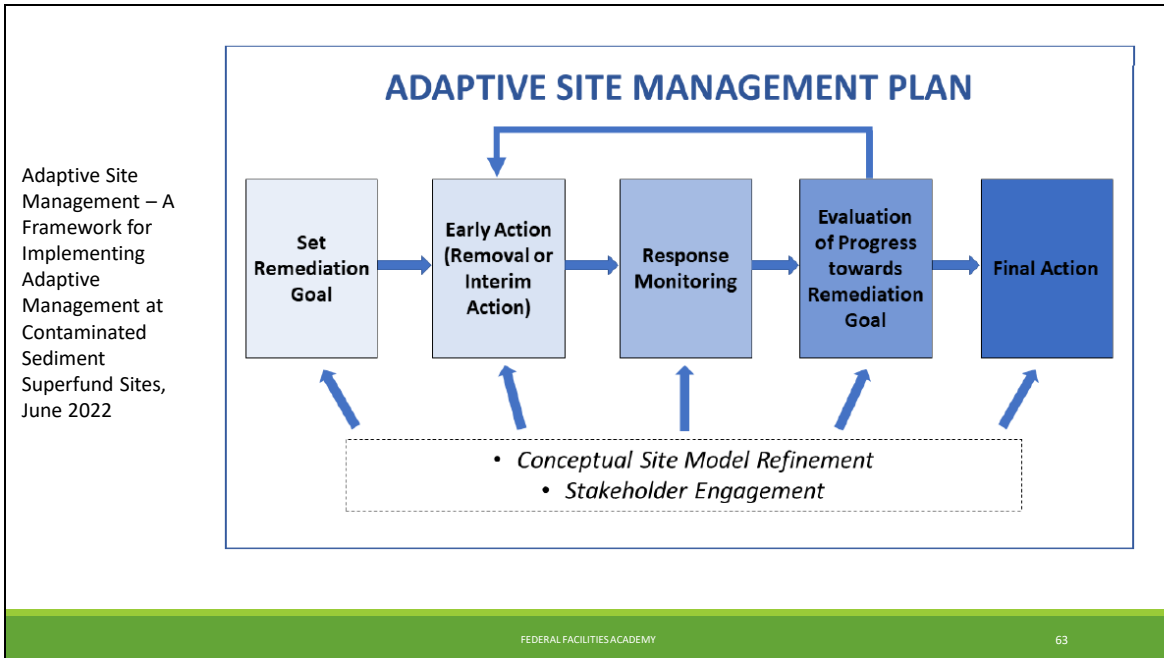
Adaptive Site Management – A Framework for Implementing Adaptive Management at Contaminated Sediment Superfund Sites, June 2022

ADAPTIVE SITE MANAGEMENT PLAN

Set Remediation Goal

Early Action (Removal or Interim Action)

Response Monitoring

Evaluation of Progress towards Remediation Goal

Final Action

• Conceptual Site Model Refinement
• Stakeholder Engagement

FEDERAL FACILITIES ACADEMY

63